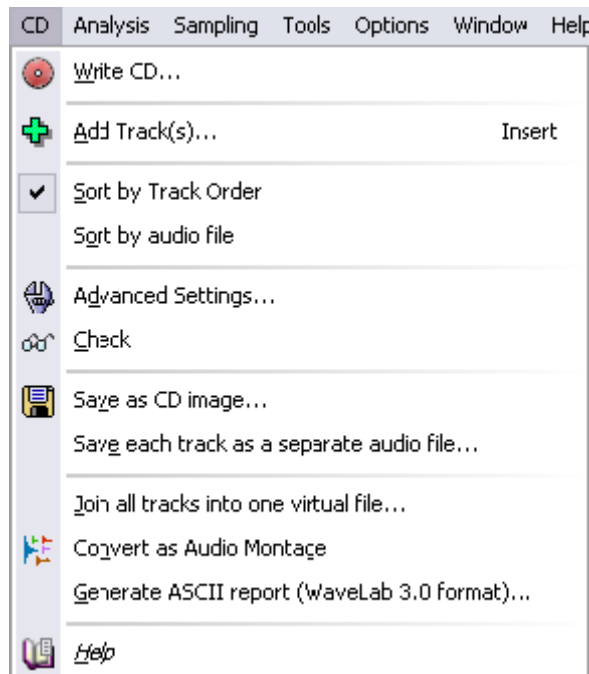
CD Analysis Sampling Tools Options Window Help

Write CD...

Add Track(s)... Insert

Sort by Track Order

Sort by audio file

Advanced Settings...

Check

Save as CD image...

Save each track as a separate audio file...

Join all tracks into one virtual file...

Convert as Audio Montage

Generate ASCII report (WaveLab 3.0 format)...

Help